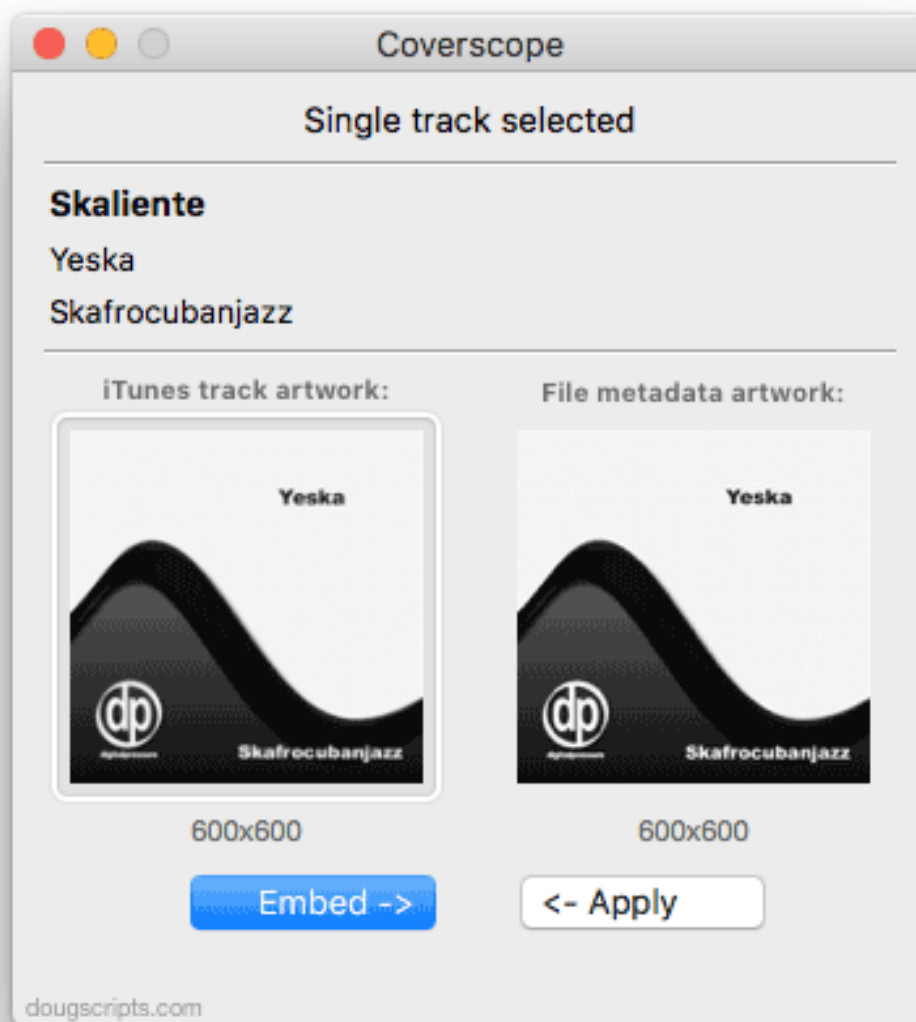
Coverscope

Single track selected

**Skaliente**

Yeska

Skafrocubanjazz

iTunes track artwork:

Yeska

dp

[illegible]

Skafrocubanjazz

600x600

File metadata artwork:

Yeska

dp

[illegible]

Skafrocubanjazz

600x600

Embed ->

<- Apply

dougscripts.com